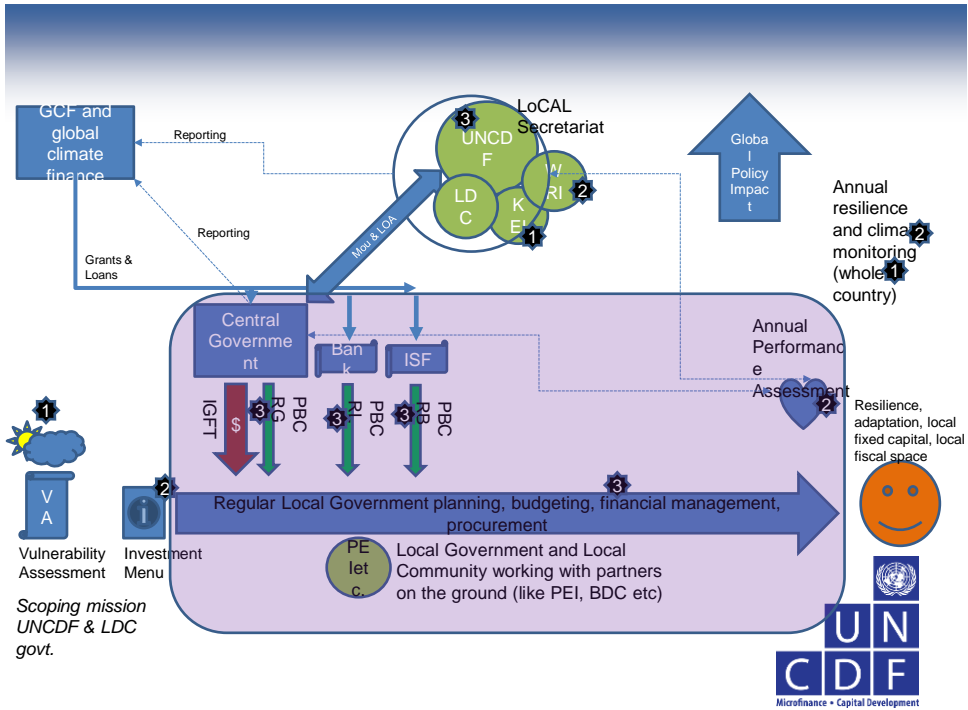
GCF and global climate finance

Reporting

Reporting

Grants & Loans

3 UNCDF

LoCAL Secretariat

LDC

W RI 2

K EI 1

Mou & LOA

Global Policy Impact

Annual resilience and clima 2 monitoring (whole 1 country)

Central Government

Bank

ISF

Annual Performance Assessment 2

Resilience, adaptation, local fixed capital, local fiscal space

IGFT

$

3 RG PBC

3 RL PBC

3 RB PBC

1

VA

Vulnerability Assessment

2

Investment Menu

3

Regular Local Government planning, budgeting, financial management, procurement

PE let c.

Local Government and Local Community working with partners on the ground (like PEI, BDC etc)

Scoping mission UNCDF & LDC govt.

UN CDF

Microfinance • Capital Development